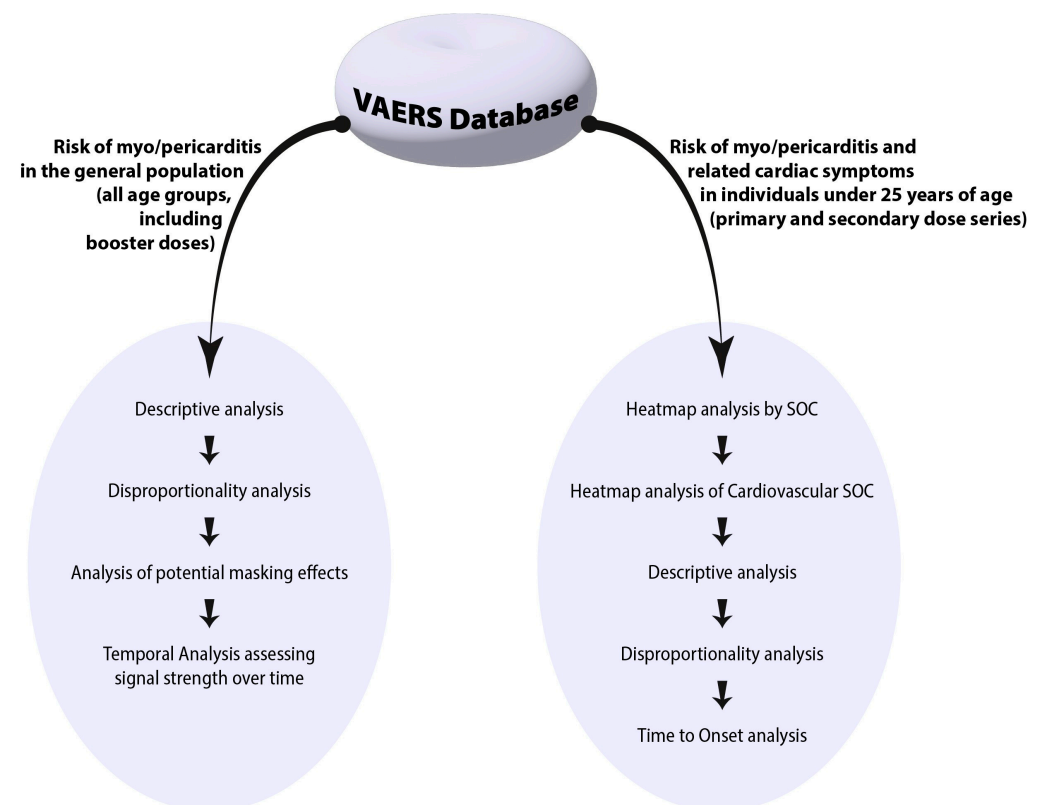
VAERS Database

Risk of myo/pericarditis in the general population (all age groups, including booster doses)

Risk of myo/pericarditis and related cardiac symptoms in individuals under 25 years of age (primary and secondary dose series)

Descriptive analysis

Disproportionality analysis

Analysis of potential masking effects

Temporal Analysis assessing signal strength over time

Heatmap analysis by SOC

Heatmap analysis of Cardiovascular SOC

Descriptive analysis

Disproportionality analysis

Time to Onset analysis